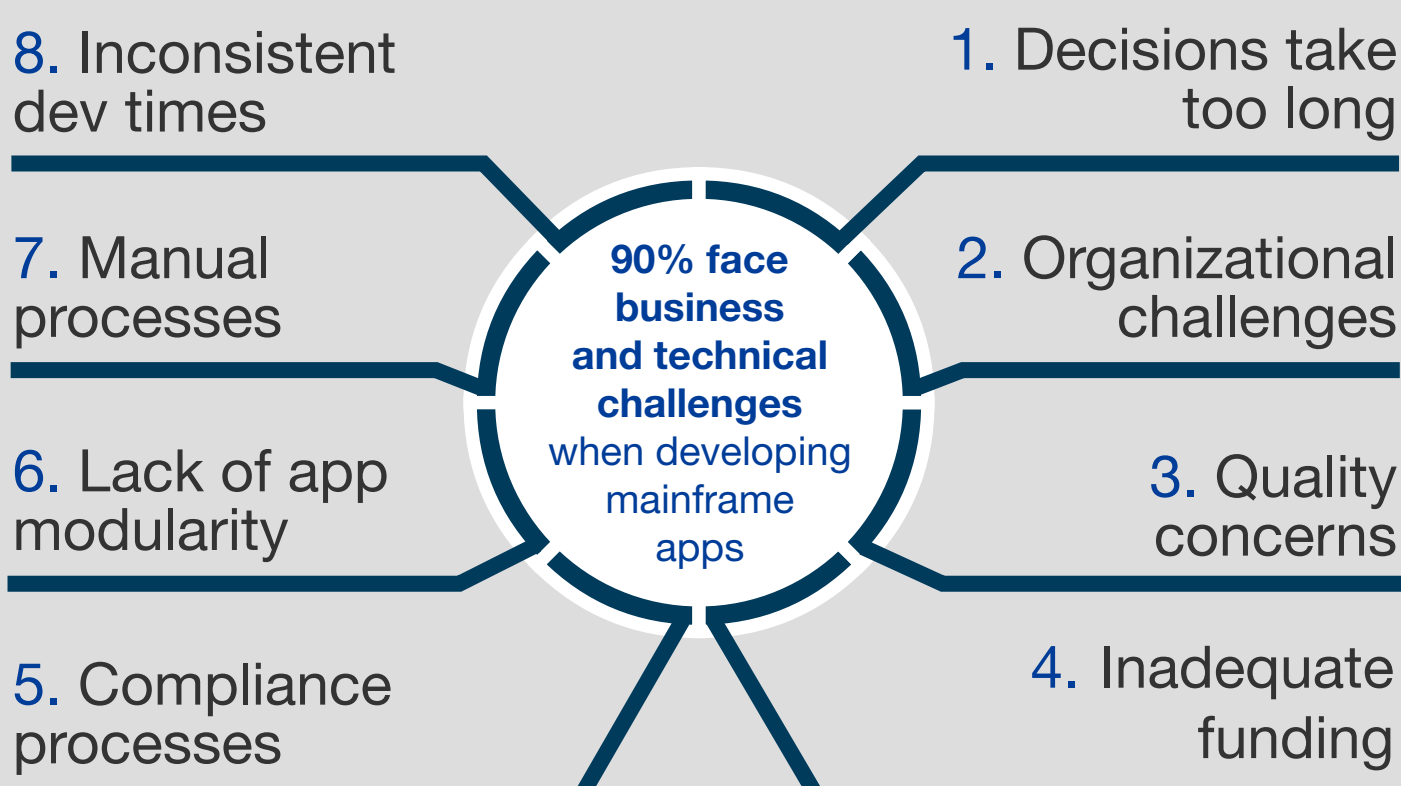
8. Inconsistent dev times

1. Decisions take too long

7. Manual processes

90% face business and technical challenges when developing mainframe apps

2. Organizational challenges

6. Lack of app modularity

3. Quality concerns

5. Compliance processes

4. Inadequate funding